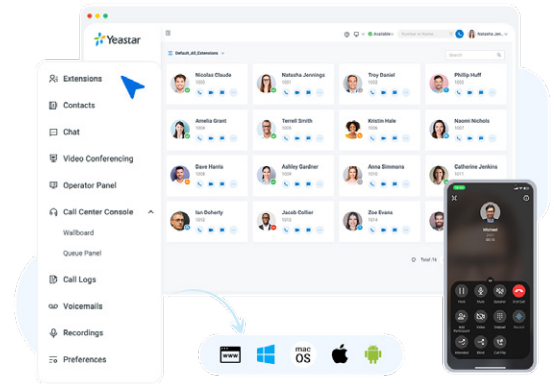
Yeastar

Available

Natasha Jen...

Default_All_Extensions

Search

Nicolas Claude
1000

Natasha Jennings
1001

Troy Daniel
1002

Philip Huff
1003

Amelia Grant
1004

Terrell Smith
1005

Kristin Hale
1006

Naomi Nichols
1007

Dave Harris
1008

Ashley Gardner
1009

Anna Simmons
1010

Catherine Jenkins
1011

Ian Doherty
1012

Jacob Collier
1013

Zoe Evans
1014

Total: 15

Extensions

Contacts

Chat

Video Conferencing

Operator Panel

Call Center Console

Wallboard

Queue Panel

Call Logs

Voicemails

Recordings

Preferences

Michael

Hold

Mute

Speaker

End Call

www

mac OS